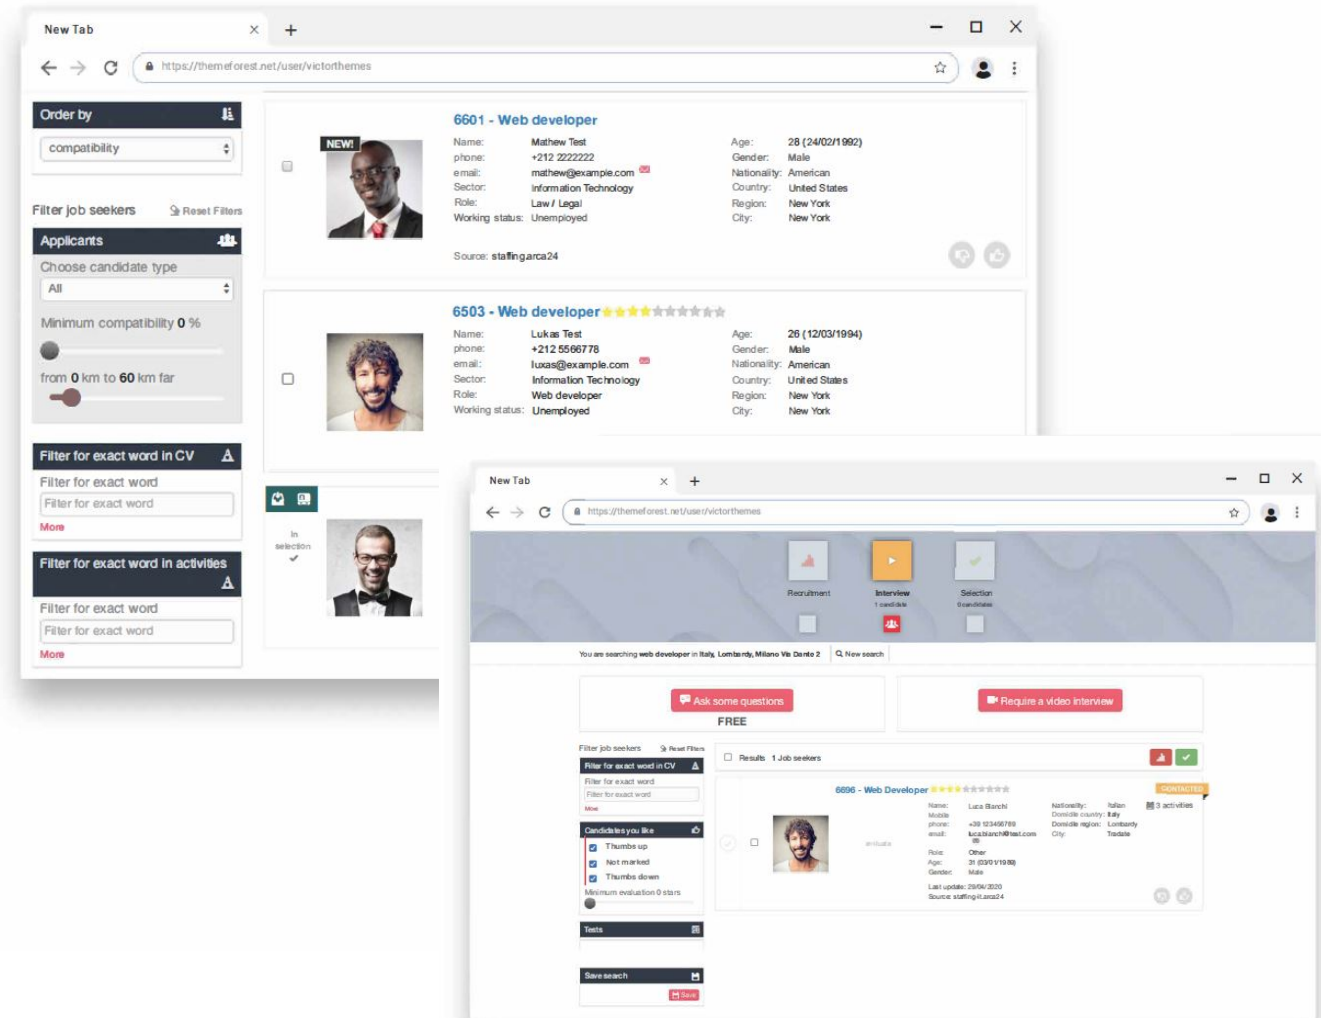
New Tab
https://themeforest.net/user/victorthemes

Order by
compatibility

Filter job seekers
Reset Filters

Applicants
Choose candidate type
All
Minimum compatibility 0 %
from 0 km to 60 km far

Filter for exact word in CV
Filter for exact word
Filter for exact word
More

Filter for exact word in activities
Filter for exact word
Filter for exact word
More

NEW!
6601 - Web developer
Name: Mathew Test
phone: +212 2222222
email: mathew@example.com
Sector: Information Technology
Role: Law / Legal
Working status: Unemployed
Age: 28 (24/02/1992)
Gender: Male
Nationality: American
Country: United States
Region: New York
City: New York
Source: staffingarca24

6503 - Web developer
Name: Lukas Test
phone: +212 5566778
email: luxas@example.com
Sector: Information Technology
Role: Web developer
Working status: Unemployed
Age: 26 (12/03/1994)
Gender: Male
Nationality: American
Country: United States
Region: New York
City: New York

In selection

New Tab
https://themeforest.net/user/victorthemes

Recruitment
Interview
1 candidate
Selection
0 candidates

You are searching web developer in Italy, Lombardy, Milano Via Dante 2
New search

Ask some questions
FREE
Require a video interview

Filter job seekers
Reset Filters
Filter for exact word in CV
Filter for exact word
Filter for exact word
More
Candidates you like
Thumbs up
Not marked
Thumbs down
Minimum evaluation 0 stars
Tests
Save search
Save

Results 1 Job seekers
6696 - Web Developer
CONTACTED
Name: Luca Bianchi
Mobile
phone: +39 123456789
email: lucabianchi@test.com
Role: Other
Age: 31 (03/01/1989)
Gender: Male
Last update: 29/06/2020
Source: staffing-italiarca24
Nationality: Italian
Domicile country: Italy
Domicile region: Lombardy
City: Tradate
3 activities